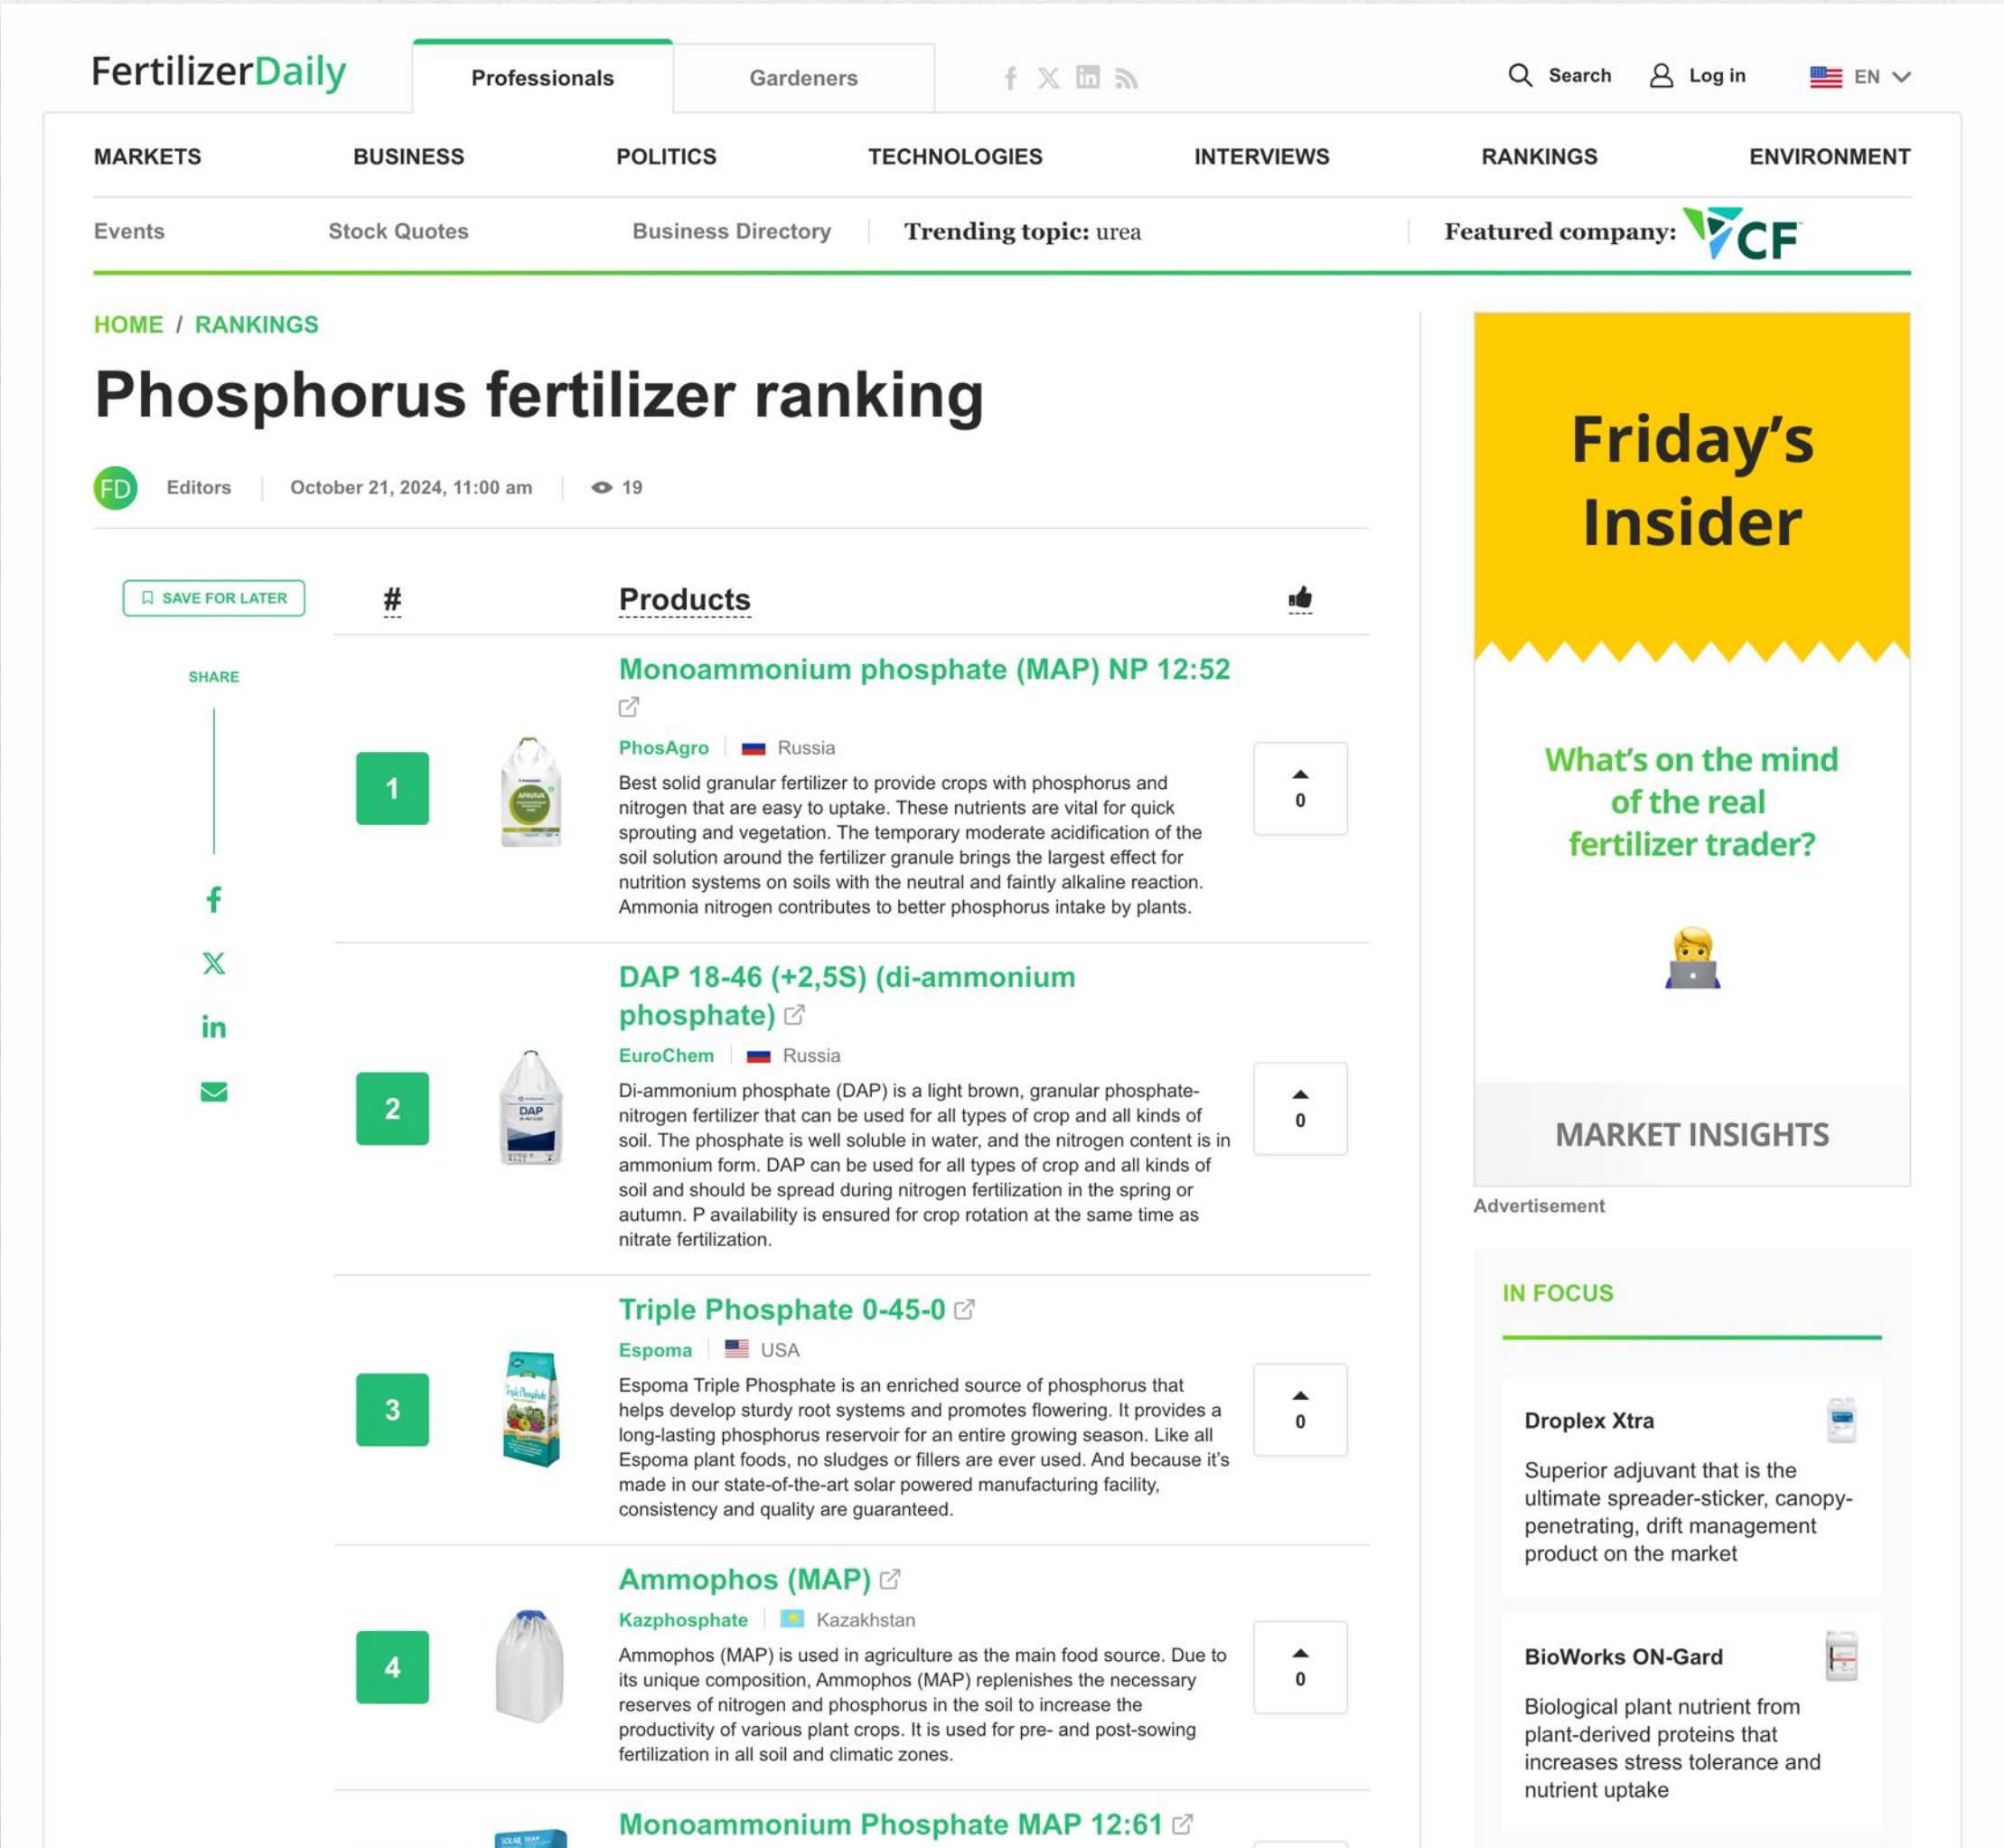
FertilizerDaily

Professionals Gardeners

Search Log in EN

MARKETS BUSINESS POLITICS TECHNOLOGIES INTERVIEWS RANKINGS ENVIRONMENT

Events Stock Quotes Business Directory Trending topic: urea Featured company: CF

HOME / RANKINGS

# Phosphorus fertilizer ranking

FD Editors | October 21, 2024, 11:00 am | 19

SAVE FOR LATER

SHARE

| # | Products | |
|---|---|---|
| 1 | Monoammonium phosphate (MAP) NP 12:52<br>PhosAgro \| Russia<br>Best solid granular fertilizer to provide crops with phosphorus and nitrogen that are easy to uptake. These nutrients are vital for quick sprouting and vegetation. The temporary moderate acidification of the soil solution around the fertilizer granule brings the largest effect for nutrition systems on soils with the neutral and faintly alkaline reaction. Ammonia nitrogen contributes to better phosphorus intake by plants. | 0 |
| 2 | DAP 18-46 (+2,5S) (di-ammonium phosphate)<br>EuroChem \| Russia<br>Di-ammonium phosphate (DAP) is a light brown, granular phosphate-nitrogen fertilizer that can be used for all types of crop and all kinds of soil. The phosphate is well soluble in water, and the nitrogen content is in ammonium form. DAP can be used for all types of crop and all kinds of soil and should be spread during nitrogen fertilization in the spring or autumn. P availability is ensured for crop rotation at the same time as nitrate fertilization. | 0 |
| 3 | Triple Phosphate 0-45-0<br>Espoma \| USA<br>Espoma Triple Phosphate is an enriched source of phosphorus that helps develop sturdy root systems and promotes flowering. It provides a long-lasting phosphorus reservoir for an entire growing season. Like all Espoma plant foods, no sludges or fillers are ever used. And because it's made in our state-of-the-art solar powered manufacturing facility, consistency and quality are guaranteed. | 0 |
| 4 | Ammophos (MAP)<br>Kazphosphate \| Kazakhstan<br>Ammophos (MAP) is used in agriculture as the main food source. Due to its unique composition, Ammophos (MAP) replenishes the necessary reserves of nitrogen and phosphorus in the soil to increase the productivity of various plant crops. It is used for pre- and post-sowing fertilization in all soil and climatic zones. | 0 |
| | Monoammonium Phosphate MAP 12:61 | |

Friday's Insider

What's on the mind of the real fertilizer trader?

MARKET INSIGHTS

Advertisement

IN FOCUS

Droplex Xtra
Superior adjuvant that is the ultimate spreader-sticker, canopy-penetrating, drift management product on the market

BioWorks ON-Gard
Biological plant nutrient from plant-derived proteins that increases stress tolerance and nutrient uptake